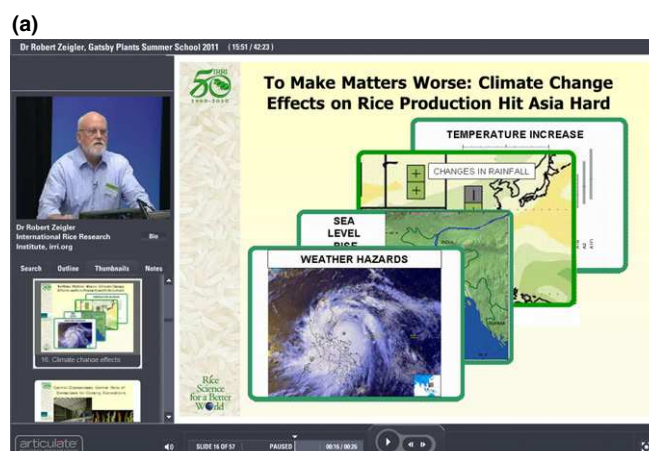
(a)

Dr Robert Zeigler, Gatsby Plants Summer School 2011 (15:51 / 42:23)

Dr Robert Zeigler
International Rice Research Institute, irri.org

Bio

Search Outline Thumbnails Notes

16. Climate change effects

IRRI 50 1960-2010

To Make Matters Worse: Climate Change Effects on Rice Production Hit Asia Hard

TEMPERATURE INCREASE

CHANGES IN RAINFALL

SEA LEVEL RISE

WEATHER HAZARDS

Rice Science for a Better World

articulate

SLIDE 16 OF 57 PAUSED 00:15 / 00:26